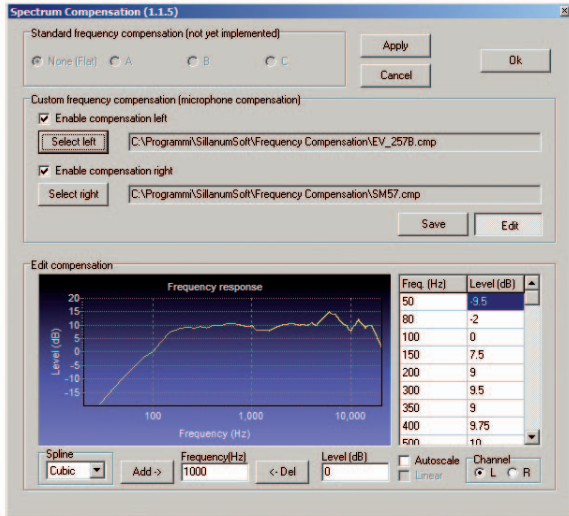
Spectrum Compensation (1.1.5)

Standard frequency compensation (not yet implemented)
None (Flat) A B C

Apply
Cancel
Ok

Custom frequency compensation (microphone compensation)
Enable compensation left
Select left C:\Programmi\SillanumSoft\Frequency Compensation\EV_257B.cmp
Enable compensation right
Select right C:\Programmi\SillanumSoft\Frequency Compensation\SM57.cmp
Save
Edit

Edit compensation

Frequency response
20
15
10
5
0
-5
-10
-15
Level (dB)
100
1,000
10,000
Frequency (Hz)

| Freq. (Hz) | Level (dB) |
|---|---|
| 50 | -9.5 |
| 80 | -2 |
| 100 | 0 |
| 150 | 7.5 |
| 200 | 9 |
| 300 | 9.5 |
| 350 | 9 |
| 400 | 9.75 |
| 500 | 10 |

Spline
Cubic
Add ->
Frequency(Hz)
1000
<- Del
Level (dB)
0
Autoscale
Linear
Channel
L R